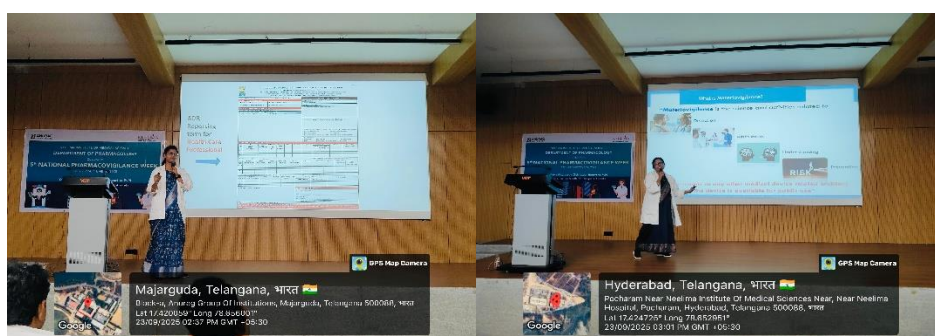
5th NATIONAL PHARMACOVIGILANCE WEEK

GPS Map Camera

Majarguda, Telangana, भारत

Block-a, Anurag Group Of Institutions, Majarguda, Telangana 500088, भारत

Lat 17.420056° Long 78.656001°

23/09/2025 02:37 PM GMT +05:30

Google

NATIONAL PHARMACOVIGILANCE WEEK

RISK

GPS Map Camera

Hyderabad, Telangana, भारत

Pocharam Near Neelima Institute Of Medical Sciences Near, Near Neelima Hospital, Pocharam, Hyderabad, Telangana 500088, भारत

Lat 17.424725° Long 78.652951°

23/09/2025 03:01 PM GMT +05:30

Google